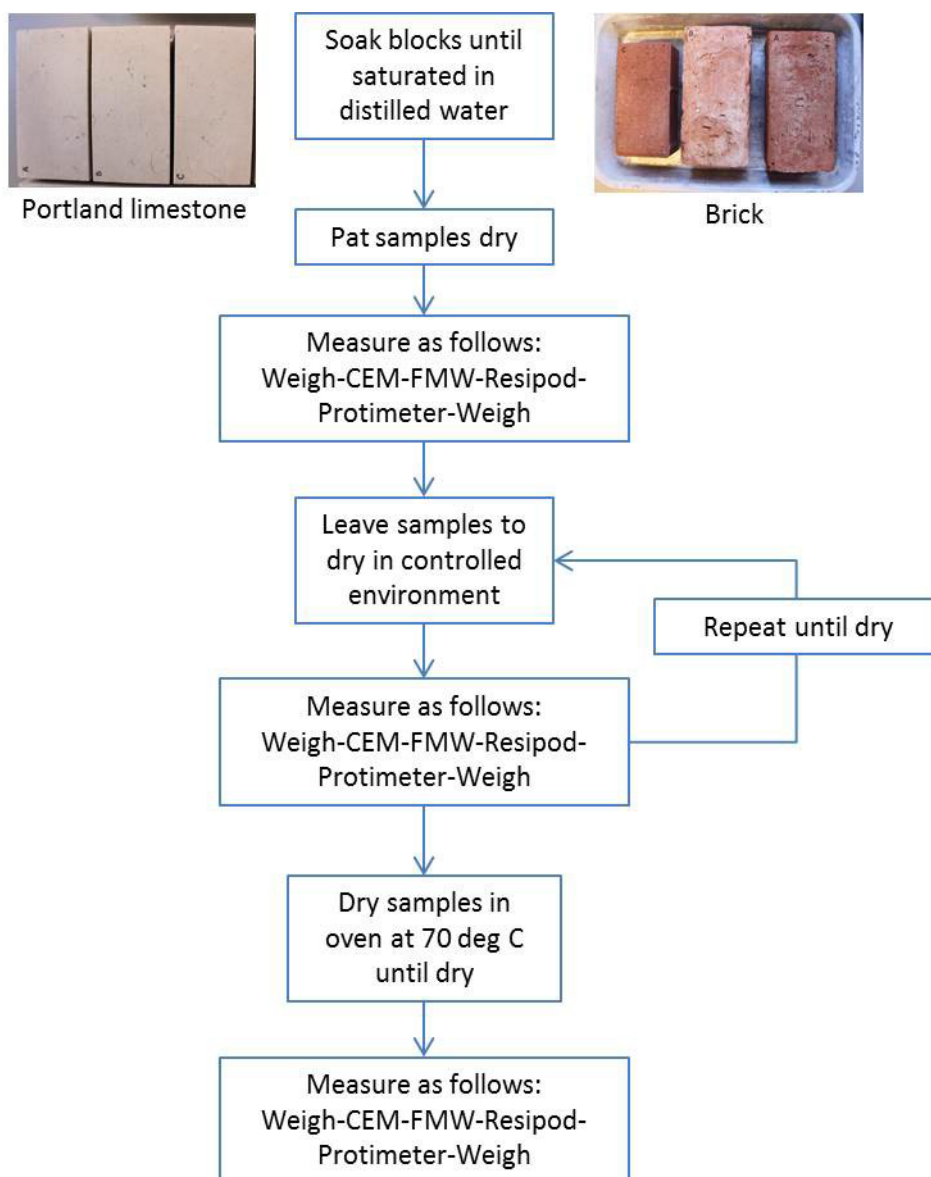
Portland limestone

Soak blocks until saturated in distilled water

Brick

Pat samples dry

Measure as follows: Weigh-CEM-FMW-Resipod-Protimeter-Weigh

Leave samples to dry in controlled environment

Repeat until dry

Measure as follows: Weigh-CEM-FMW-Resipod-Protimeter-Weigh

Dry samples in oven at 70 deg C until dry

Measure as follows: Weigh-CEM-FMW-Resipod-Protimeter-Weigh